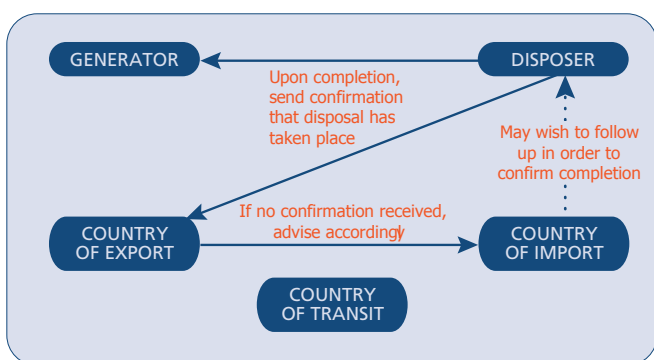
GENERATOR

DISPOSER

Upon completion, send confirmation that disposal has taken place

May wish to follow up in order to confirm completion

COUNTRY OF EXPORT

If no confirmation received, advise accordingly

COUNTRY OF IMPORT

COUNTRY OF TRANSIT